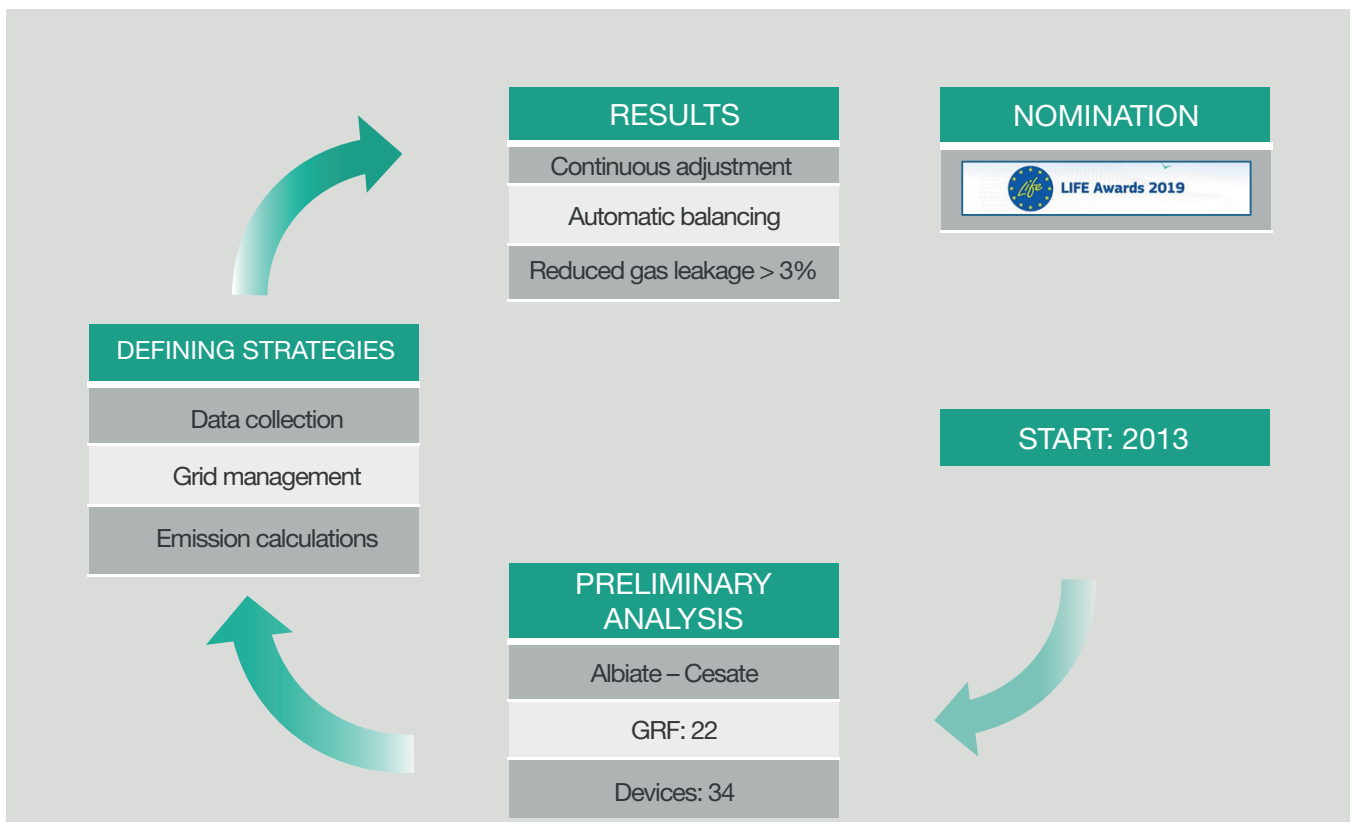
RESULTS

Continuous adjustment

Automatic balancing

Reduced gas leakage > 3%

NOMINATION

Life

LIFE Awards 2019

DEFINING STRATEGIES

Data collection

Grid management

Emission calculations

START: 2013

PRELIMINARY ANALYSIS

Albiate – Cesate

GRF: 22

Devices: 34